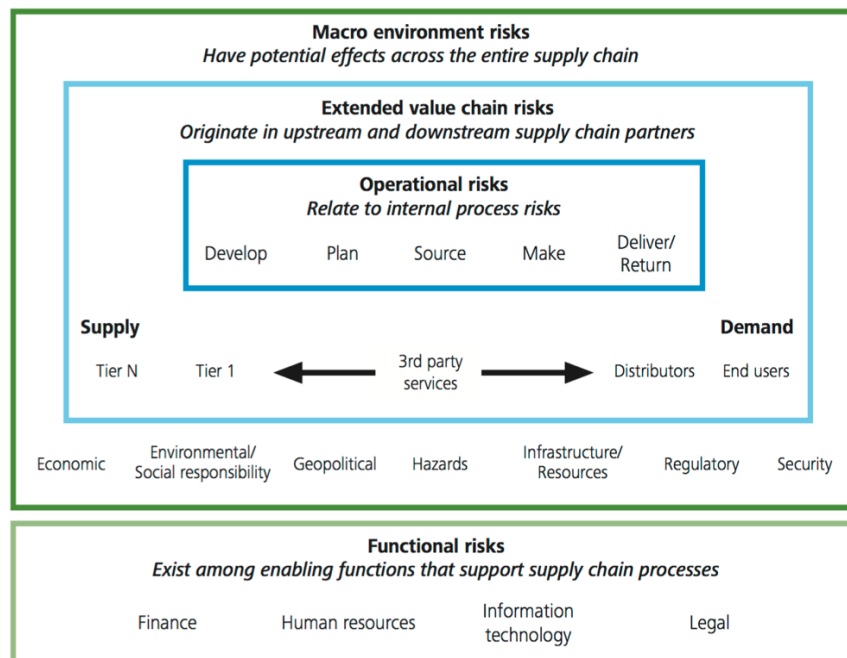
**Macro environment risks**
*Have potential effects across the entire supply chain*

**Extended value chain risks**
*Originate in upstream and downstream supply chain partners*

**Operational risks**
*Relate to internal process risks*

Develop Plan Source Make Deliver/Return

**Supply**

**Demand**

Tier N Tier 1 3rd party services Distributors End users

Economic Environmental/Social responsibility Geopolitical Hazards Infrastructure/Resources Regulatory Security

**Functional risks**
*Exist among enabling functions that support supply chain processes*

Finance Human resources Information technology Legal